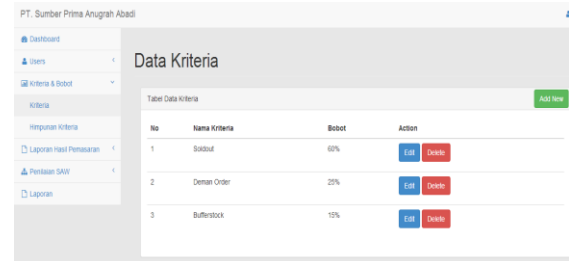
PT. Sumber Prima Anugrah Abadi

Dashboard
Users
Kriteria & Bobot
Kriteria
Himpunan Kriteria
Laporan Hasil Pemasaran
Penilaian SAW
Laporan

Data Kriteria

Tabel Data Kriteria

Add New

| No | Nama Kriteria | Bobot | Action |
|---|---|---|---|
| 1 | Soldout | 60% | Edit Delete |
| 2 | Deman Order | 25% | Edit Delete |
| 3 | Bufferstock | 15% | Edit Delete |